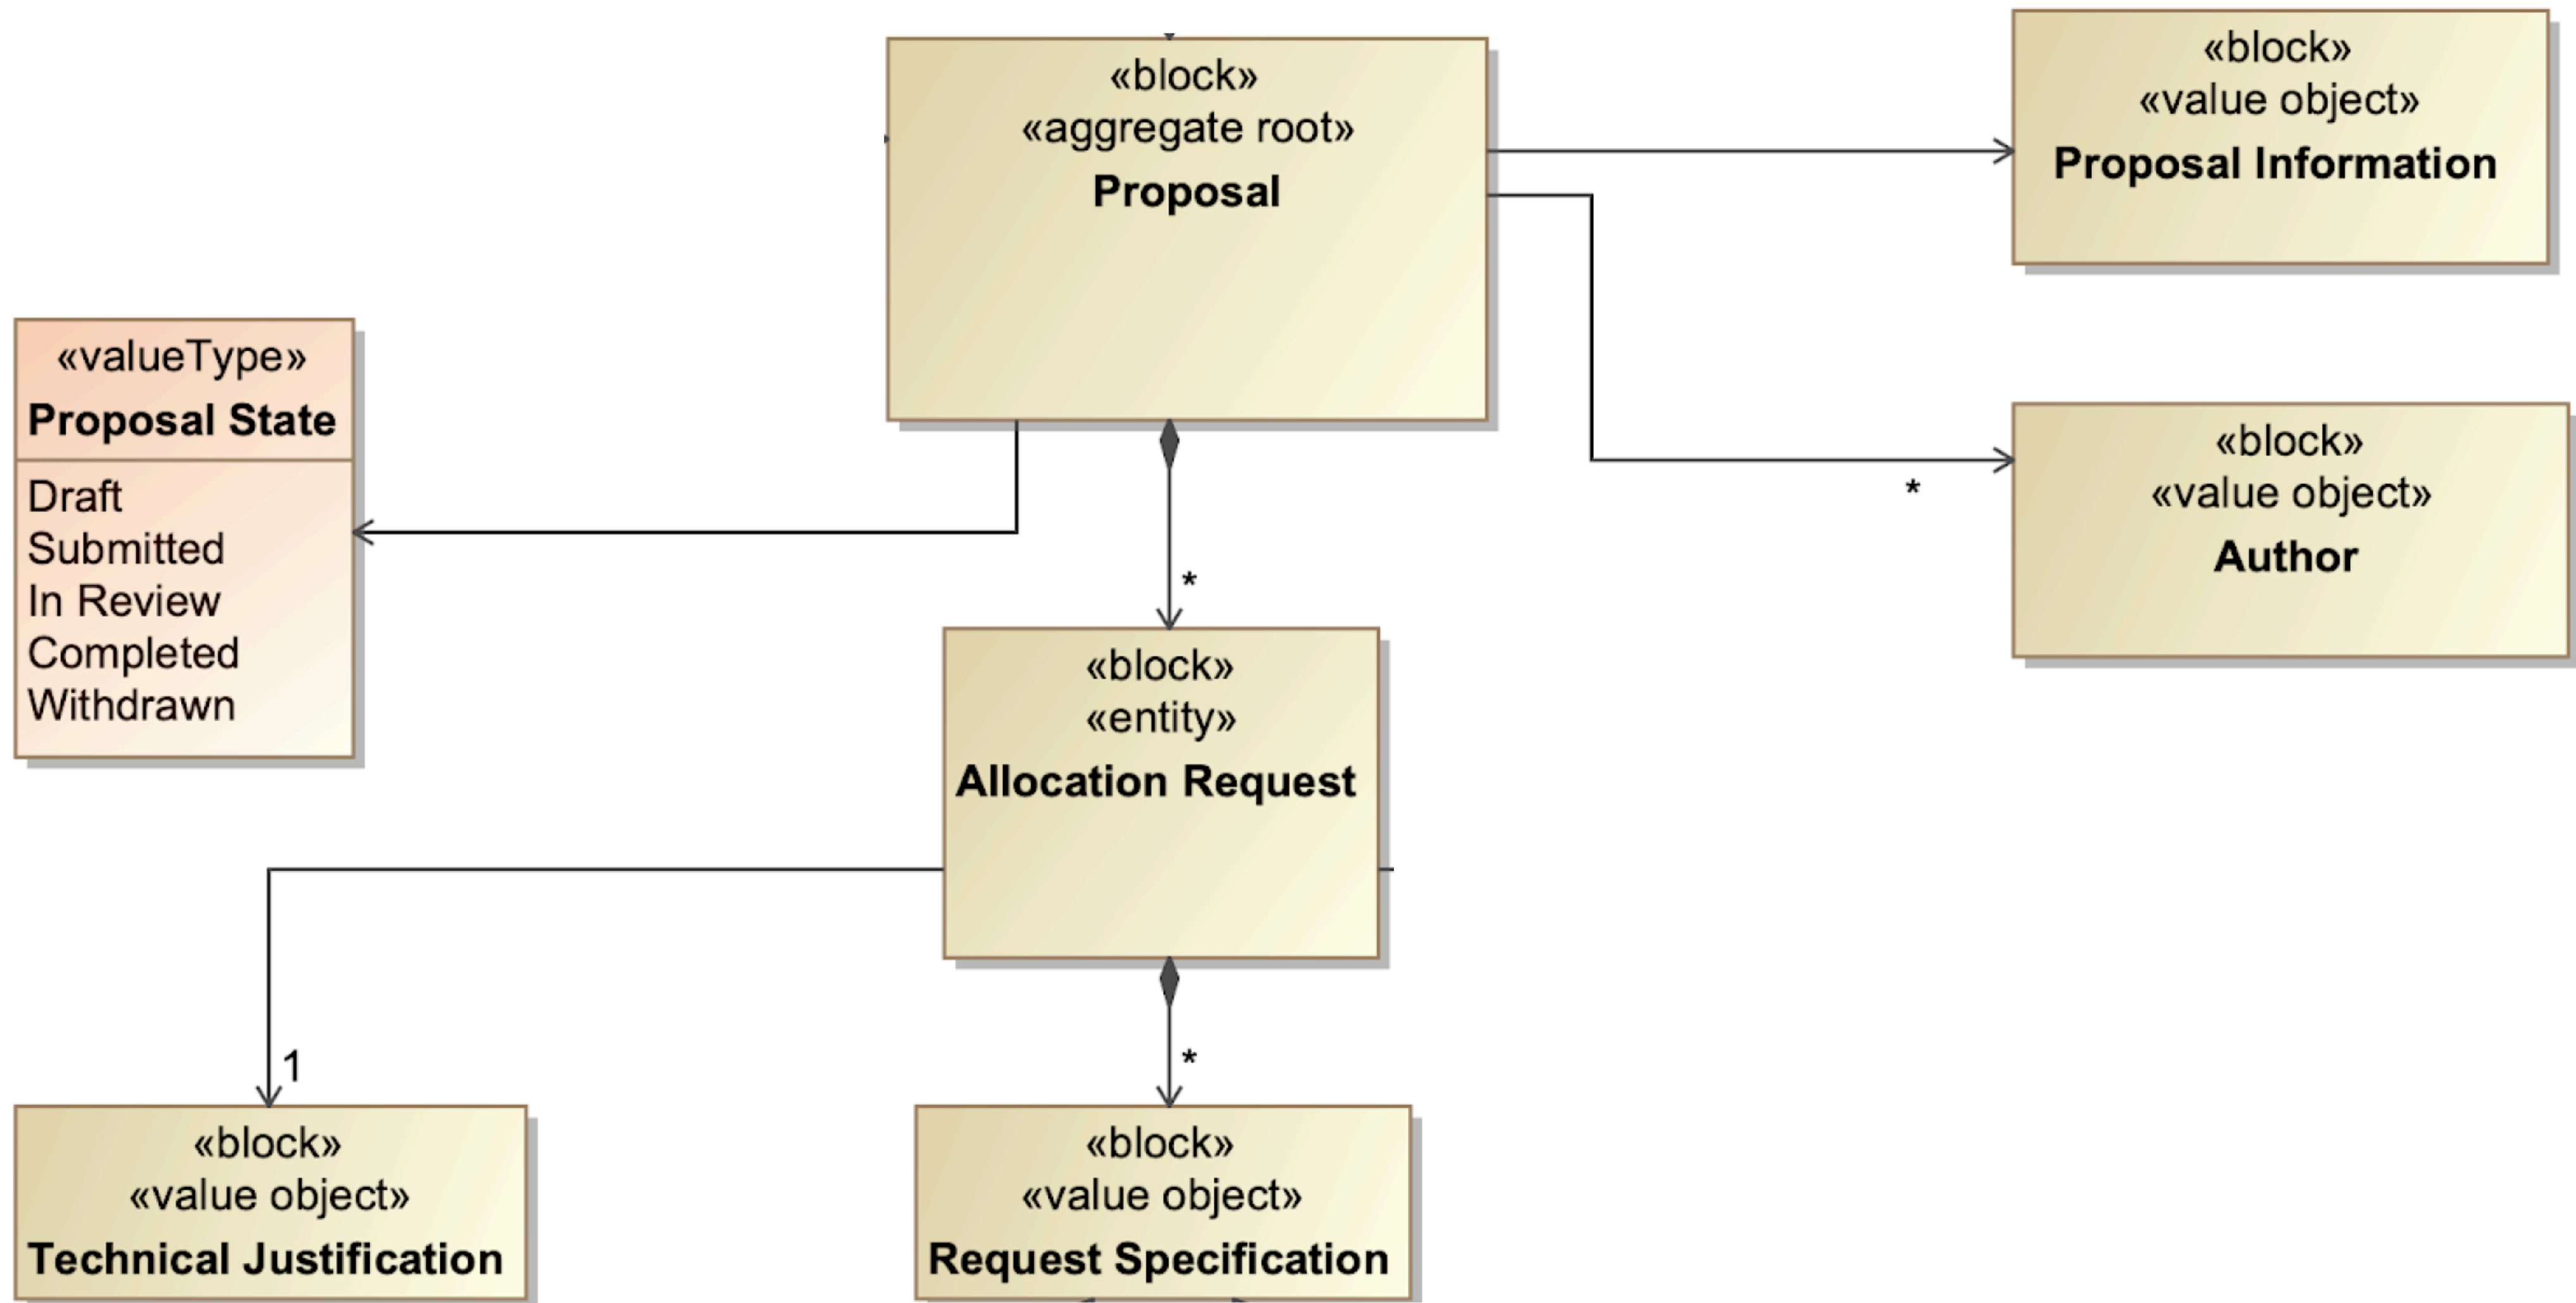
«block»
«aggregate root»
**Proposal**

«block»
«value object»
**Proposal Information**

«valueType»
**Proposal State**
Draft
Submitted
In Review
Completed
Withdrawn

*

«block»
«value object»
**Author**

*

«block»
«entity»
**Allocation Request**

1

*

«block»
«value object»
**Technical Justification**

«block»
«value object»
**Request Specification**